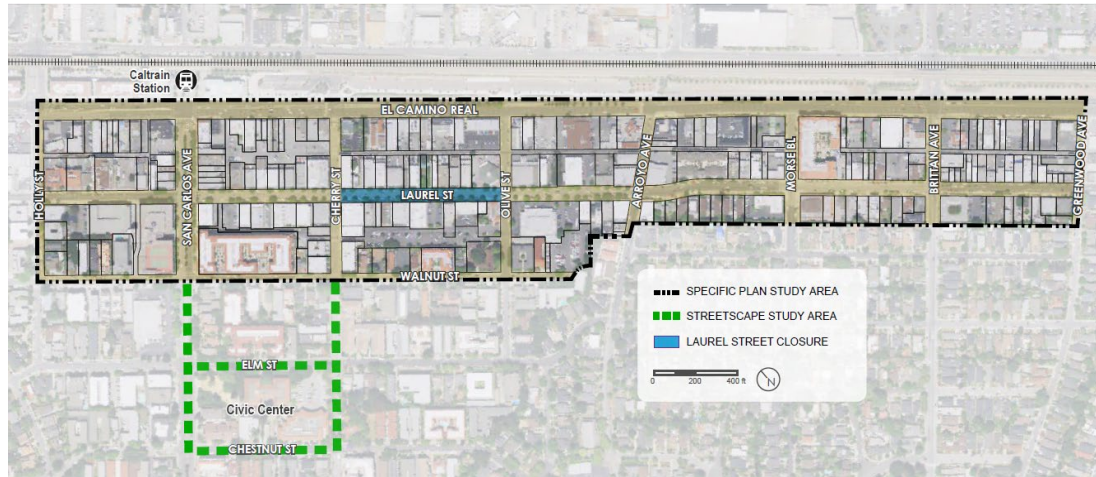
Caltrain Station

EL CAMINO REAL

HOLLY ST

SAN CARLOS AVE

CHERRY ST

LAUREL ST

OLIVE ST

ARROYO AVE

MORSE BL

BRITAN AVE

GREENWOOD AVE

WALNUT ST

ELM ST

Civic Center

CHESTNUT ST

SPECIFIC PLAN STUDY AREA

STREETSCAPE STUDY AREA

LAUREL STREET CLOSURE

0 200 400 ft

N